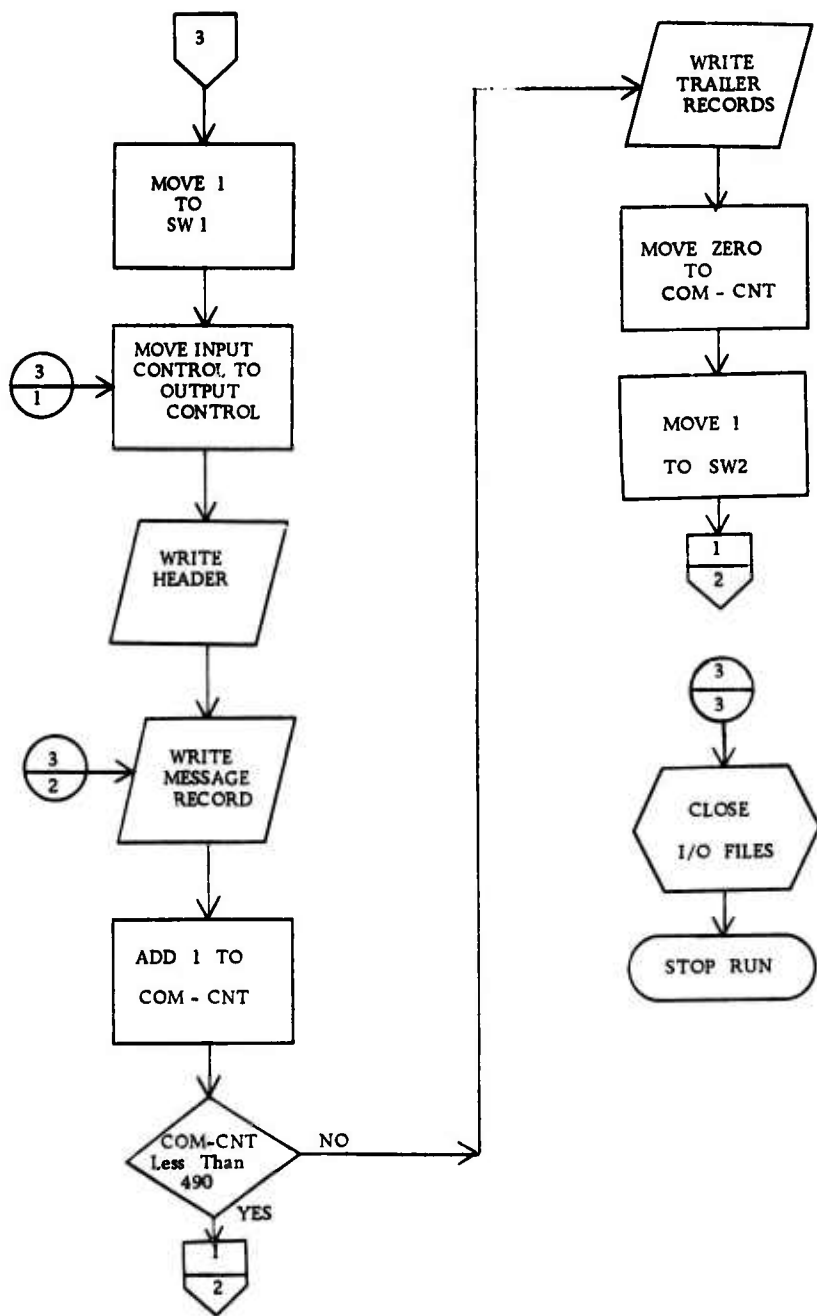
3

MOVE 1 TO SW 1

3
1

MOVE INPUT CONTROL TO OUTPUT CONTROL

WRITE HEADER

3
2

WRITE MESSAGE RECORD

ADD 1 TO COM - CNT

COM-CNT Less Than 490

NO

YES

1
2

WRITE TRAILER RECORDS

MOVE ZERO TO COM - CNT

MOVE 1 TO SW2

1
2

3
3

CLOSE I/O FILES

STOP RUN